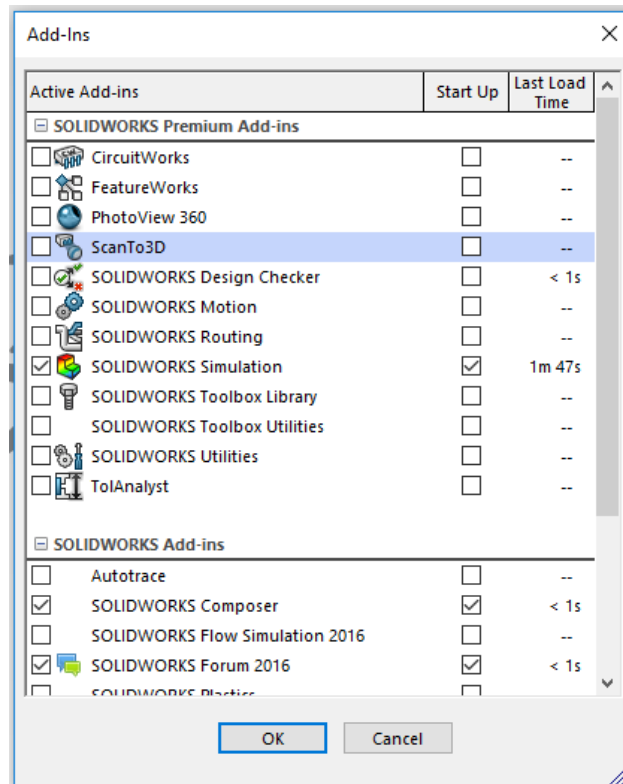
Add-Ins

| Active Add-ins | Start Up | Last Load Time |
|---|---|---|
| ⊟ SOLIDWORKS Premium Add-ins | | |
| ☐ CircuitWorks | ☐ | -- |
| ☐ FeatureWorks | ☐ | -- |
| ☐ PhotoView 360 | ☐ | -- |
| ☐ ScanTo3D | ☐ | -- |
| ☐ SOLIDWORKS Design Checker | ☐ | < 1s |
| ☐ SOLIDWORKS Motion | ☐ | -- |
| ☐ SOLIDWORKS Routing | ☐ | -- |
| ☑ SOLIDWORKS Simulation | ☑ | 1m 47s |
| ☐ SOLIDWORKS Toolbox Library | ☐ | -- |
| ☐ SOLIDWORKS Toolbox Utilities | ☐ | -- |
| ☐ SOLIDWORKS Utilities | ☐ | -- |
| ☐ TolAnalyst | ☐ | -- |
| ⊟ SOLIDWORKS Add-ins | | |
| ☐ Autotrace | ☐ | -- |
| ☑ SOLIDWORKS Composer | ☑ | < 1s |
| ☐ SOLIDWORKS Flow Simulation 2016 | ☐ | -- |
| ☑ SOLIDWORKS Forum 2016 | ☑ | < 1s |
| ☐ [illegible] | ☐ | |

OK Cancel